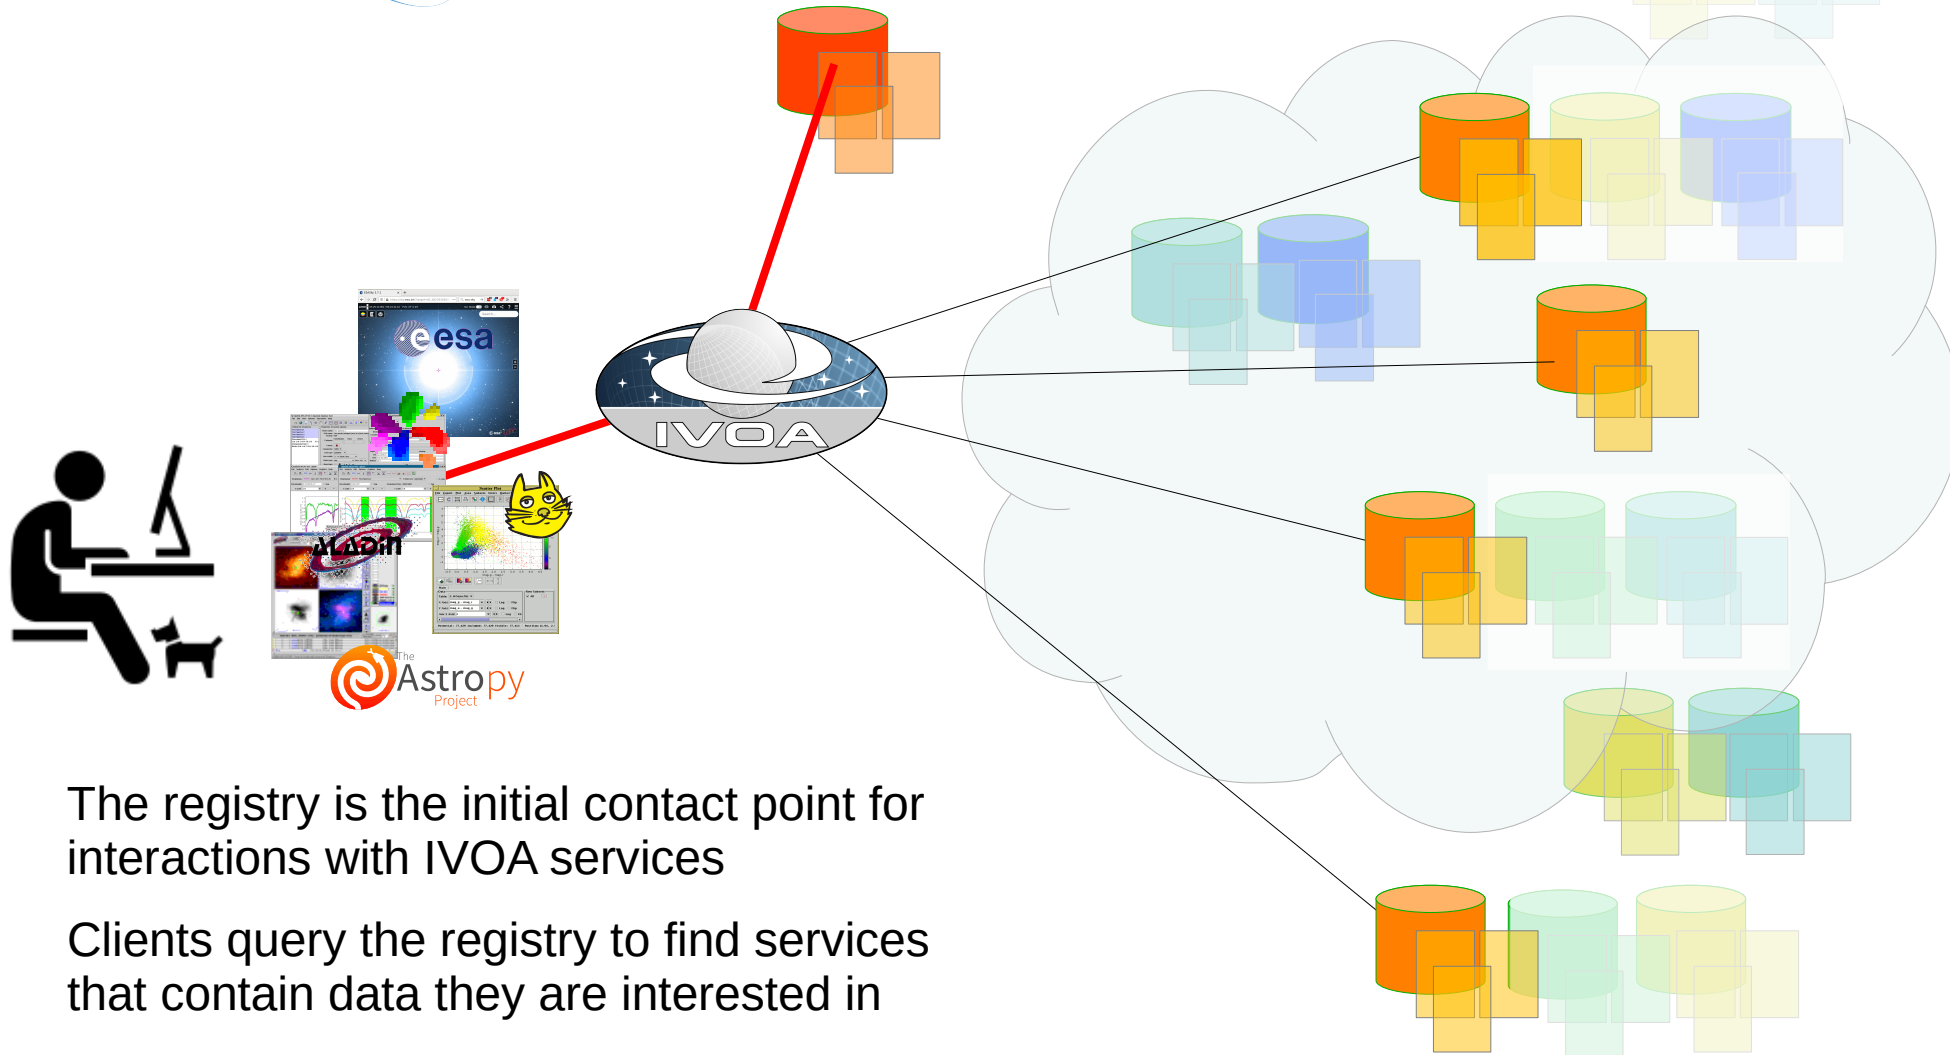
esa

ALADIN

The Astropy Project

IVOA

The registry is the initial contact point for interactions with IVOA services

Clients query the registry to find services that contain data they are interested in